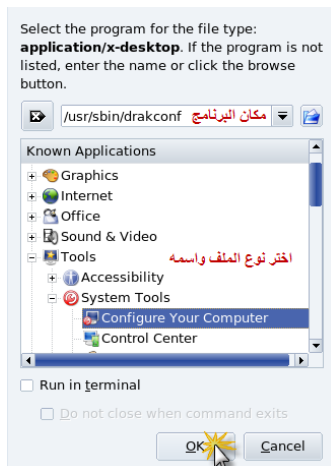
Select the program for the file type: **application/x-desktop**. If the program is not listed, enter the name or click the browse button.

/usr/sbin/drakconf مكان البرنامج

Known Applications

Graphics
Internet
Office
Sound & Video
Tools
اختر نوع الملف واسمه
Accessibility
System Tools
Configure Your Computer
Control Center

Run in terminal

Do not close when command exits

OK Cancel